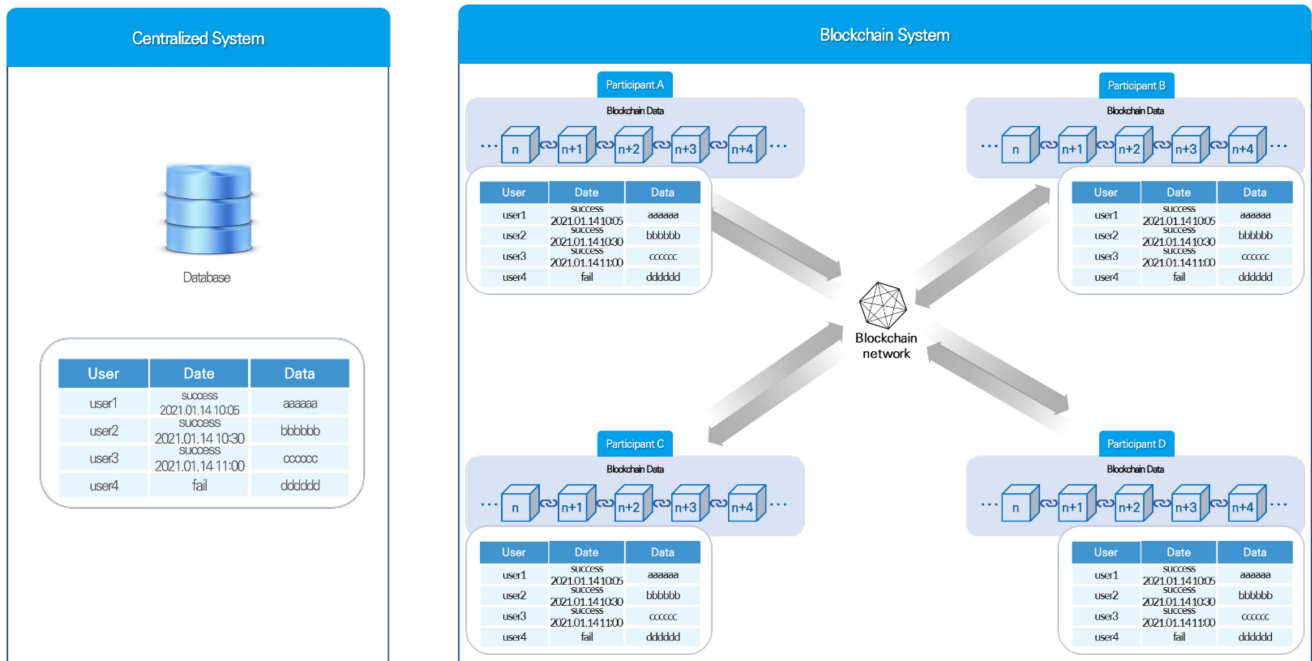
Centralized System

Database

| User | Date | Data |
|---|---|---|
| user1 | success 2021.01.14 10:05 | aaaaaa |
| user2 | success 2021.01.14 10:30 | bbbbbb |
| user3 | success 2021.01.14 11:00 | cccccc |
| user4 | fail | dddddd |

Blockchain System

Participant A

Blockchain Data

··· n n+1 n+2 n+3 n+4 ···

| User | Date | Data |
|---|---|---|
| user1 | success 2021.01.14 10:05 | aaaaaa |
| user2 | success 2021.01.14 10:30 | bbbbbb |
| user3 | success 2021.01.14 11:00 | cccccc |
| user4 | fail | dddddd |

Participant B

Blockchain Data

··· n n+1 n+2 n+3 n+4 ···

| User | Date | Data |
|---|---|---|
| user1 | success 2021.01.14 10:05 | aaaaaa |
| user2 | success 2021.01.14 10:30 | bbbbbb |
| user3 | success 2021.01.14 11:00 | cccccc |
| user4 | fail | dddddd |

Blockchain network

Participant C

Blockchain Data

··· n n+1 n+2 n+3 n+4 ···

| User | Date | Data |
|---|---|---|
| user1 | success 2021.01.14 10:05 | aaaaaa |
| user2 | success 2021.01.14 10:30 | bbbbbb |
| user3 | success 2021.01.14 11:00 | cccccc |
| user4 | fail | dddddd |

Participant D

Blockchain Data

··· n n+1 n+2 n+3 n+4 ···

| User | Date | Data |
|---|---|---|
| user1 | success 2021.01.14 10:05 | aaaaaa |
| user2 | success 2021.01.14 10:30 | bbbbbb |
| user3 | success 2021.01.14 11:00 | cccccc |
| user4 | fail | dddddd |